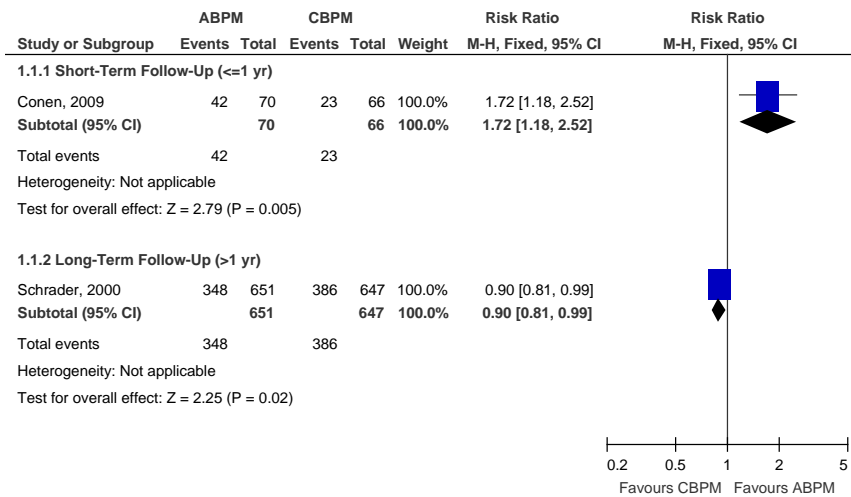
| | ABPM | | CBPM | | | Risk Ratio | Risk Ratio |
|---|---|---|---|---|---|---|---|
| **Study or Subgroup** | **Events** | **Total** | **Events** | **Total** | **Weight** | **M-H, Fixed, 95% CI** | **M-H, Fixed, 95% CI** |
| **1.1.1 Short-Term Follow-Up (<=1 yr)** | | | | | | | |
| Conen, 2009 | 42 | 70 | 23 | 66 | 100.0% | 1.72 [1.18, 2.52] | |
| **Subtotal (95% CI)** | | **70** | | **66** | **100.0%** | **1.72 [1.18, 2.52]** | |
| Total events | 42 | | 23 | | | | |
| Heterogeneity: Not applicable | | | | | | | |
| Test for overall effect: Z = 2.79 (P = 0.005) | | | | | | | |
| **1.1.2 Long-Term Follow-Up (>1 yr)** | | | | | | | |
| Schrader, 2000 | 348 | 651 | 386 | 647 | 100.0% | 0.90 [0.81, 0.99] | |
| **Subtotal (95% CI)** | | **651** | | **647** | **100.0%** | **0.90 [0.81, 0.99]** | |
| Total events | 348 | | 386 | | | | |
| Heterogeneity: Not applicable | | | | | | | |
| Test for overall effect: Z = 2.25 (P = 0.02) | | | | | | | |

0.2 0.5 1 2 5
Favours CBPM Favours ABPM